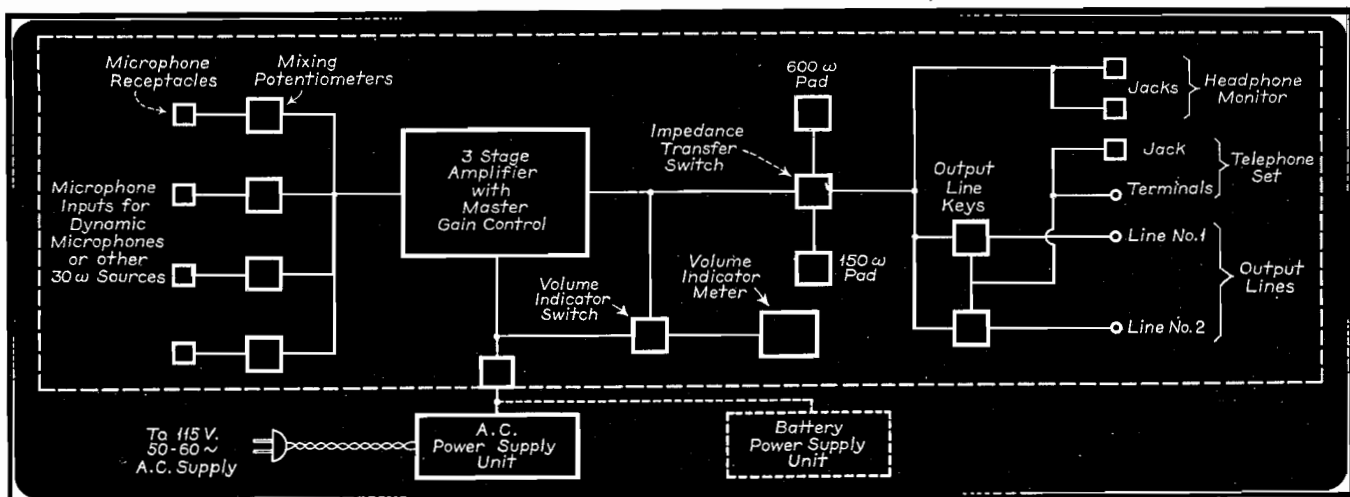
Microphone Receptacles

Mixing Potentiometers

Microphone Inputs for Dynamic Microphones or other 30 ω Sources

3 Stage Amplifier with Master Gain Control

Impedance Transfer Switch

600 ω Pad

150 ω Pad

Volume Indicator Switch

Volume Indicator Meter

Output Line Keys

Jacks

Headphone Monitor

Jack

Terminals

Telephone Set

Line No.1

Line No.2

Output Lines

To 115 V. 50-60 ~ A.C. Supply

A.C. Power Supply Unit

Battery Power Supply Unit